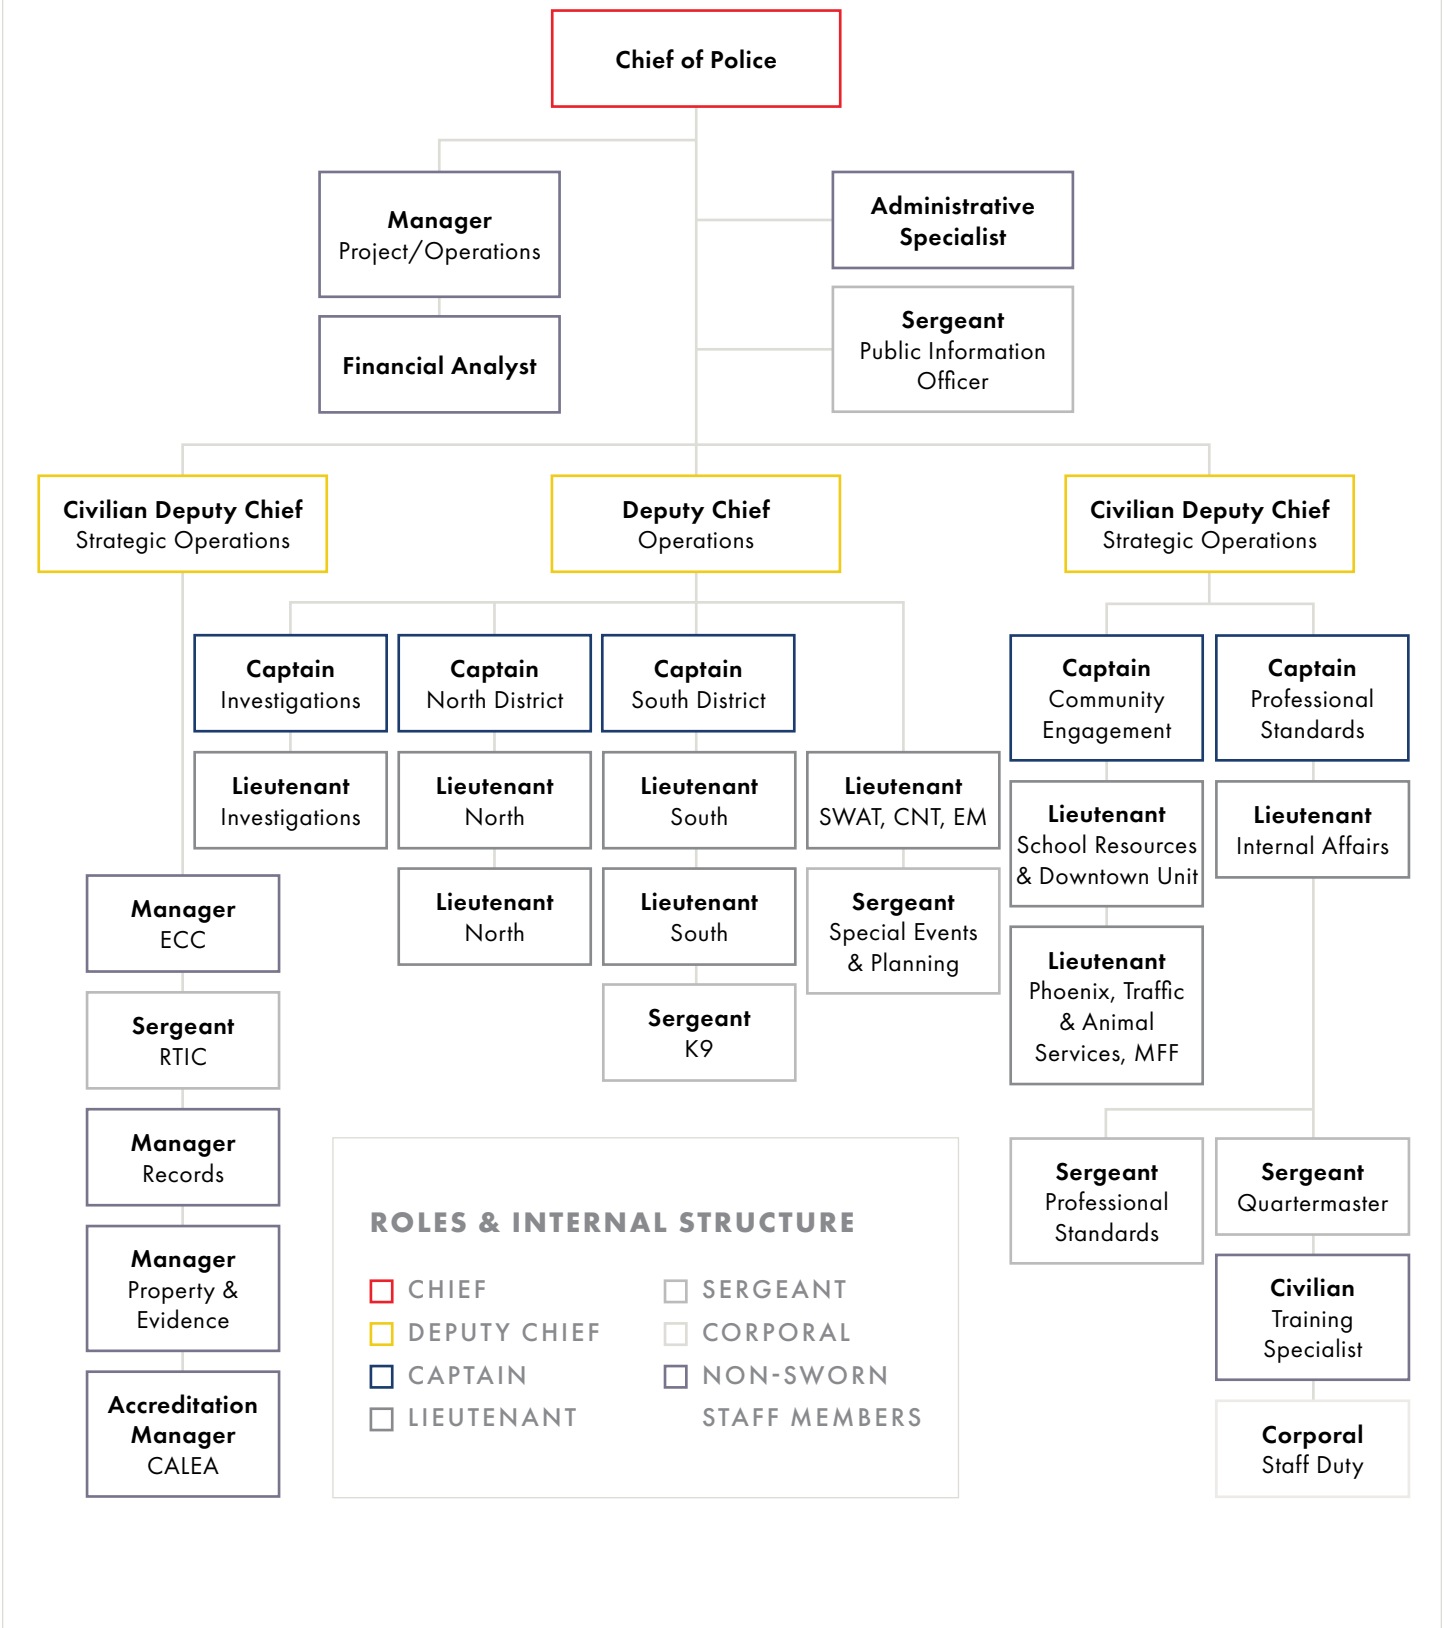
Chief of Police

Manager
Project/Operations

Financial Analyst

Administrative Specialist

Sergeant
Public Information Officer

Civilian Deputy Chief
Strategic Operations

Deputy Chief
Operations

Civilian Deputy Chief
Strategic Operations

Captain
Investigations

Captain
North District

Captain
South District

Captain
Community Engagement

Captain
Professional Standards

Lieutenant
Investigations

Lieutenant
North

Lieutenant
South

Lieutenant
SWAT, CNT, EM

Lieutenant
School Resources & Downtown Unit

Lieutenant
Internal Affairs

Manager
ECC

Lieutenant
North

Lieutenant
South

Sergeant
Special Events & Planning

Lieutenant
Phoenix, Traffic & Animal Services, MFF

Sergeant
RTIC

Sergeant
K9

Manager
Records

Manager
Property & Evidence

Accreditation Manager
CALEA

Sergeant
Professional Standards

Sergeant
Quartermaster

Civilian
Training Specialist

Corporal
Staff Duty

ROLES & INTERNAL STRUCTURE

CHIEF
DEPUTY CHIEF
CAPTAIN
LIEUTENANT

SERGEANT
CORPORAL
NON-SWORN STAFF MEMBERS